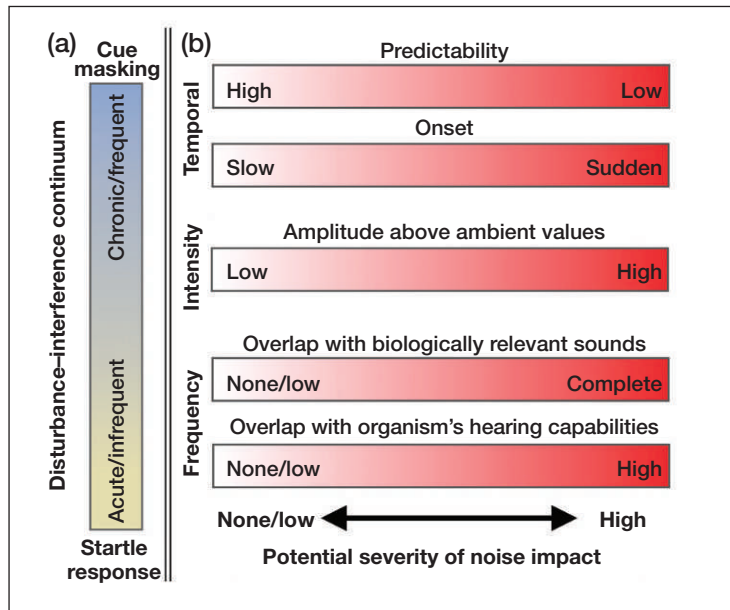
(a)

Cue masking

Disturbance–interference continuum

Chronic/frequent

Acute/infrequent

Startle response

(b)

Temporal

Predictability

High Low

Onset

Slow Sudden

Intensity

Amplitude above ambient values

Low High

Frequency

Overlap with biologically relevant sounds

None/low Complete

Overlap with organism's hearing capabilities

None/low High

None/low High

Potential severity of noise impact